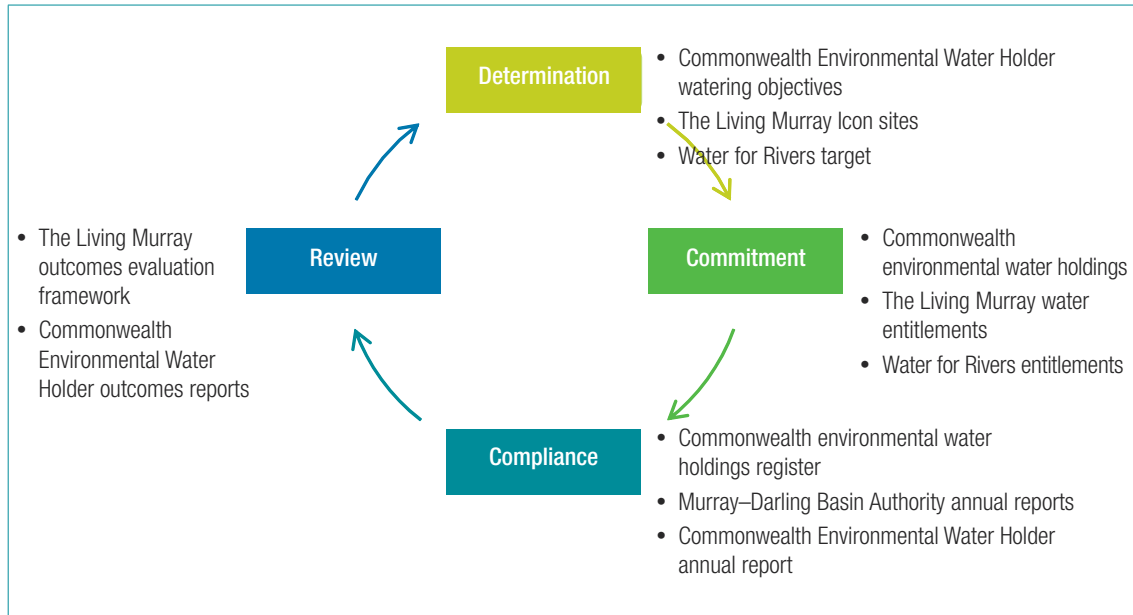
Determination

- Commonwealth Environmental Water Holder watering objectives
- The Living Murray Icon sites
- Water for Rivers target

Commitment

- Commonwealth environmental water holdings
- The Living Murray water entitlements
- Water for Rivers entitlements

Compliance

- Commonwealth environmental water holdings register
- Murray–Darling Basin Authority annual reports
- Commonwealth Environmental Water Holder annual report

Review

- The Living Murray outcomes evaluation framework
- Commonwealth Environmental Water Holder outcomes reports